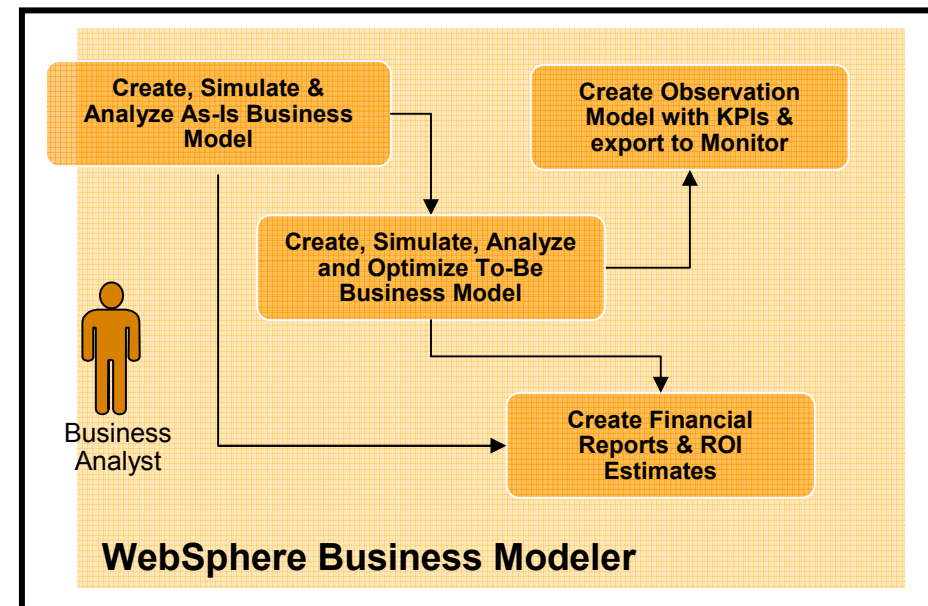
Create, Simulate & Analyze As-Is Business Model

Create Observation Model with KPIs & export to Monitor

Create, Simulate, Analyze and Optimize To-Be Business Model

Business Analyst

Create Financial Reports & ROI Estimates

WebSphere Business Modeler